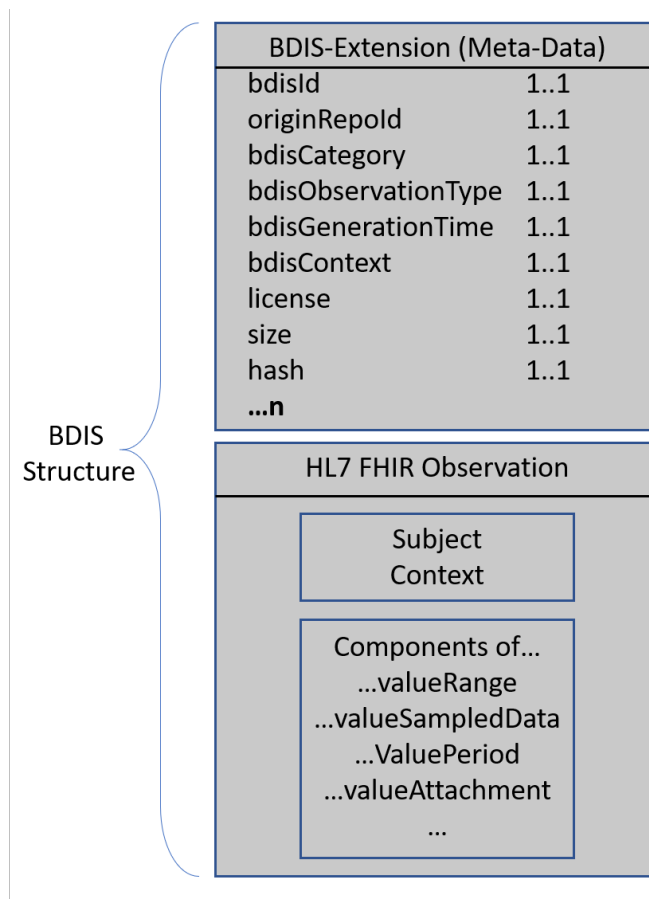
BDIS Structure

BDIS-Extension (Meta-Data)

| | |
|---|---|
| bdisId | 1..1 |
| originRepoId | 1..1 |
| bdisCategory | 1..1 |
| bdisObservationType | 1..1 |
| bdisGenerationTime | 1..1 |
| bdisContext | 1..1 |
| license | 1..1 |
| size | 1..1 |
| hash | 1..1 |
| …n | |

HL7 FHIR Observation

Subject
Context

Components of…
…valueRange
…valueSampledData
…ValuePeriod
…valueAttachment
…